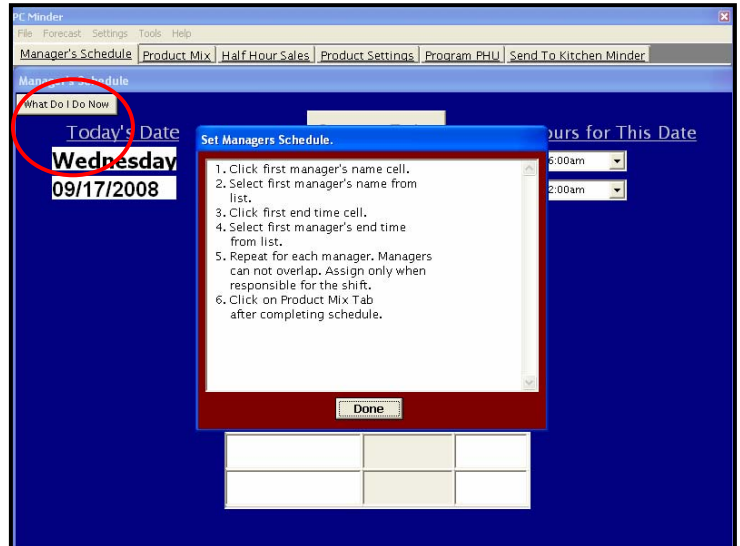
PC Minder

File Forecast Settings Tools Help

Manager's Schedule | Product Mix | Half Hour Sales | Product Settings | Program PHU | Send To Kitchen Minder

Manager's Schedule

What Do I Do Now

Today's Date

Wednesday

09/17/2008

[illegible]ours for This Date

6:00am

2:00am

Set Managers Schedule.

1. Click first manager's name cell.
2. Select first manager's name from list.
3. Click first end time cell.
4. Select first manager's end time from list.
5. Repeat for each manager. Managers can not overlap. Assign only when responsible for the shift.
6. Click on Product Mix Tab after completing schedule.

Done